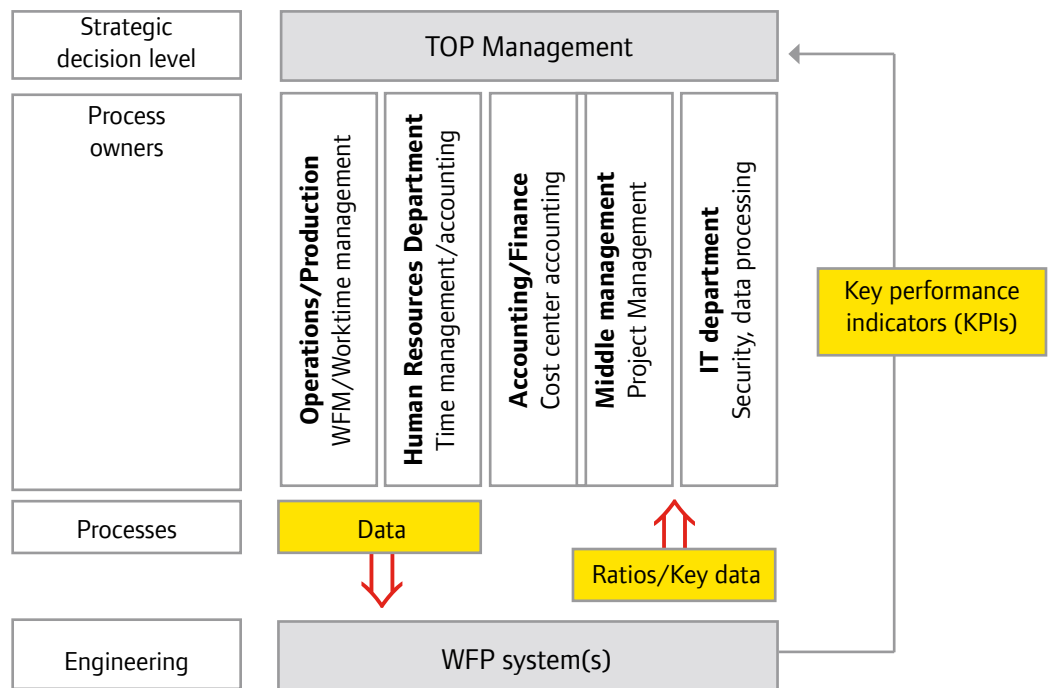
Strategic decision level

TOP Management

Process owners

**Operations/Production**
WFM/Worktime management

**Human Resources Department**
Time management/accounting

**Accounting/Finance**
Cost center accounting

**Middle management**
Project Management

**IT department**
Security, data processing

Key performance indicators (KPIs)

Processes

Data

Ratios/Key data

Engineering

WFP system(s)